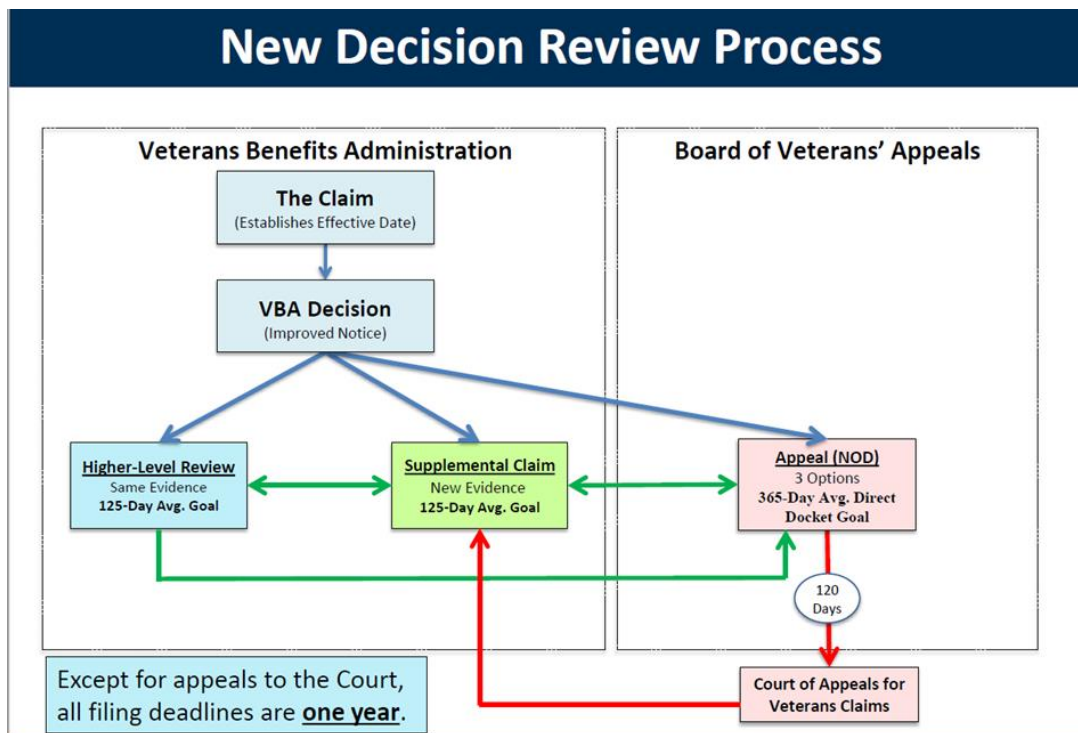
New Decision Review Process

Veterans Benefits Administration

Board of Veterans' Appeals

The Claim
(Establishes Effective Date)

VBA Decision
(Improved Notice)

Higher-Level Review
Same Evidence
125-Day Avg. Goal

Supplemental Claim
New Evidence
125-Day Avg. Goal

Appeal (NOD)
3 Options
365-Day Avg. Direct Docket Goal

120 Days

Court of Appeals for Veterans Claims

Except for appeals to the Court, all filing deadlines are one year.